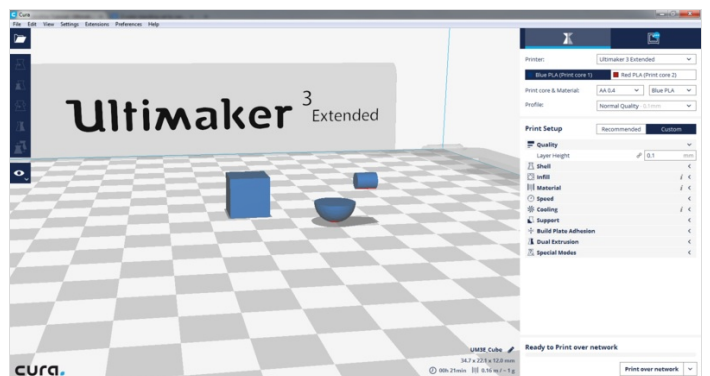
Cura
File Edit View Settings Extensions Preferences Help

Ultimaker³ Extended

Printer: Ultimaker 3 Extended
Blue PLA (Print core 1)
Red PLA (Print core 2)
Print core & Material: AA 0.4 Blue PLA
Profile: Normal Quality 0.1mm

Print Setup
Recommended
Custom
Quality
Layer Height 0.1 mm
Shell
Infill
Material
Speed
Cooling
Support
Build Plate Adhesion
Dual Extrusion
Special Modes

UM3E_Cube
34.7 x 22.1 x 12.0 mm
00h 21min 0.16 m / ~ 1 g

Ready to Print over network
Print over network

cura.